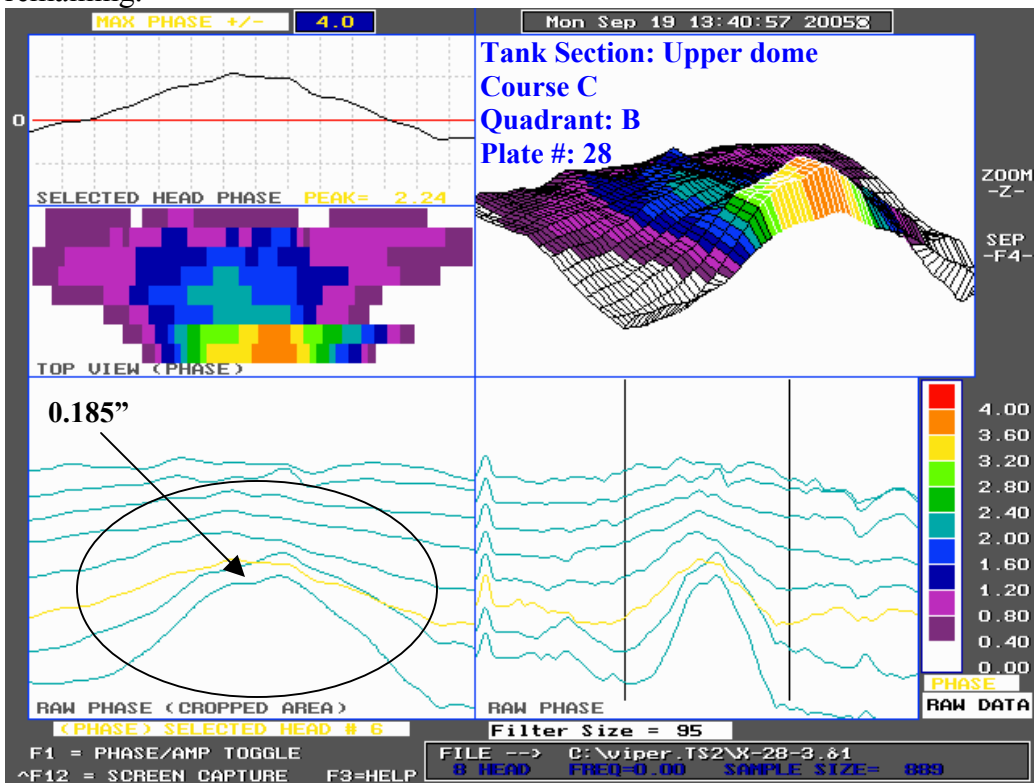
remaining.

MAX PHASE +/- 4.0

Mon Sep 19 13:40:57 2005

0

SELECTED HEAD PHASE PEAK= 2.24

Tank Section: Upper dome
Course C
Quadrant: B
Plate #: 28

ZOOM
-Z-

SEP
-F4-

TOP VIEW (PHASE)

0.185”

4.00
3.60
3.20
2.80
2.40
2.00
1.60
1.20
0.80
0.40
0.00

PHASE

RAW DATA

RAW PHASE (CROPPED AREA)

RAW PHASE

(PHASE) SELECTED HEAD # 6

Filter Size = 95

F1 = PHASE/AMP TOGGLE
^F12 = SCREEN CAPTURE F3=HELP

FILE --> C:\viper.TS2\X-28-3.&1
8 HEAD FREQ=0.00 SAMPLE SIZE= 889